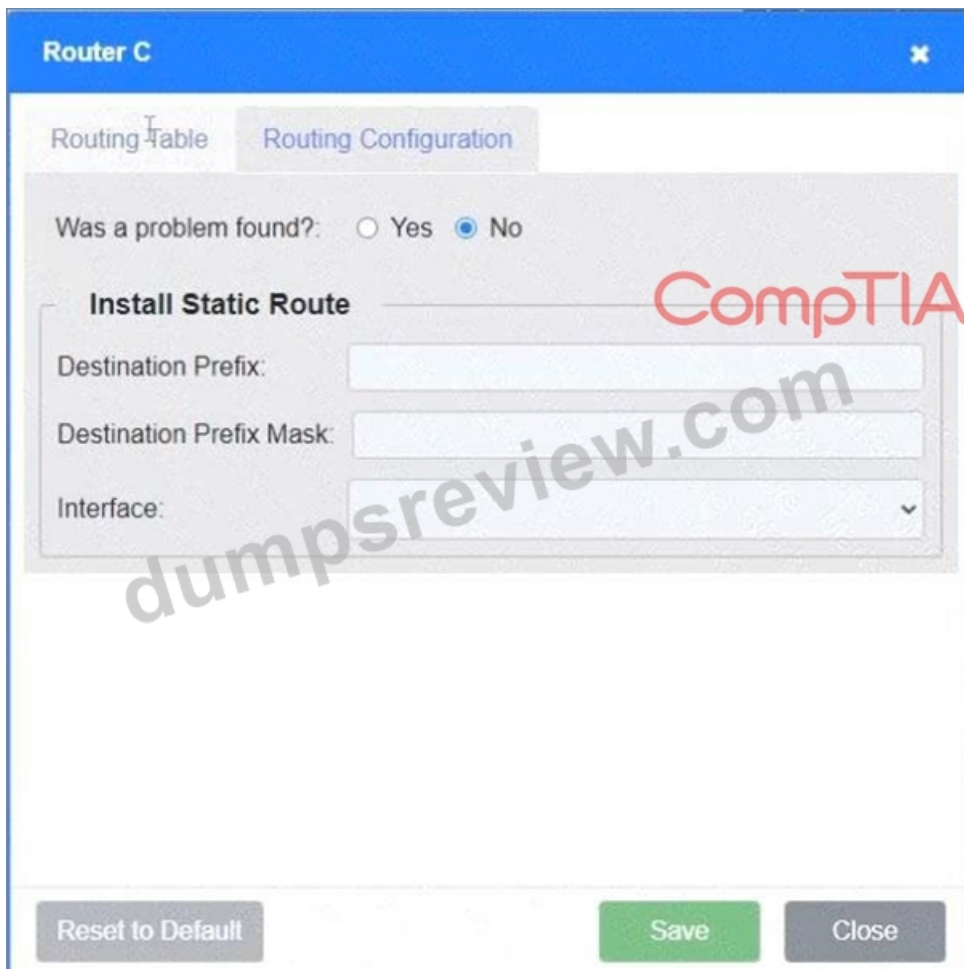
Router C

Routing Table | Routing Configuration

Was a problem found?: Yes No

Install Static Route

CompTIA

Destination Prefix:

Destination Prefix Mask:

Interface:

dumpsreview.com

Reset to Default | Save | Close